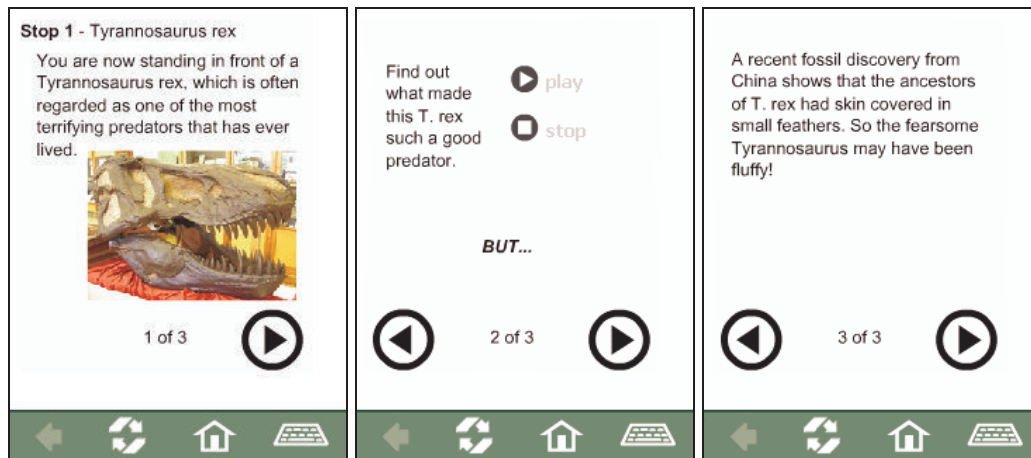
**Stop 1** - Tyrannosaurus rex

You are now standing in front of a Tyrannosaurus rex, which is often regarded as one of the most terrifying predators that has ever lived.

1 of 3

Find out what made this T. rex such a good predator.

play

stop

***BUT...***

2 of 3

A recent fossil discovery from China shows that the ancestors of T. rex had skin covered in small feathers. So the fearsome Tyrannosaurus may have been fluffy!

3 of 3